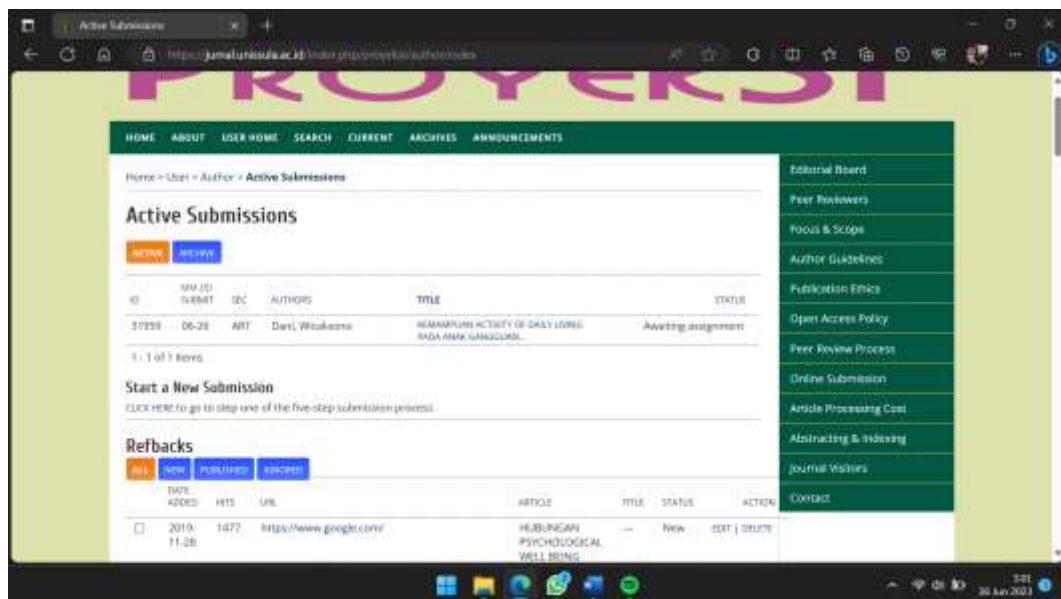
Active Submissions

https://jurnal.unissula.ac.id/index.php/proyeksi/author/index

PROYEKSI

HOME ABOUT USER HOME SEARCH CURRENT ARCHIVES ANNOUNCEMENTS

Home > User > Author > Active Submissions

Active Submissions

ACTIVE ARCHIVE

| ID | MM-DD SUBMIT | SEC | AUTHORS | TITLE | STATUS |
|---|---|---|---|---|---|
| 31959 | 06-26 | ART | Dari, Wisakasno | KEMAMPUAN ACTIVITY OF DAILY LIVING PADA ANAK GANGGUAN... | Awaiting assignment |

1 - 1 of 1 Items

Start a New Submission

CLICK HERE to go to step one of the five-step submission process.

Refbacks

ALL NEW PUBLISHED IGNORED

| | DATE ADDED | HITS | URL | ARTICLE | TITLE | STATUS | ACTION |
|---|---|---|---|---|---|---|---|
| ☐ | 2019-11-26 | 1477 | https://www.google.com/ | HUBUNGAN PSYCHOLOGICAL WELL BEING | — | New | EDIT \| DELETE |

Editorial Board
Peer Reviewers
Focus & Scope
Author Guidelines
Publication Ethics
Open Access Policy
Peer Review Process
Online Submission
Article Processing Cost
Abstracting & Indexing
Journal Visitors
Contact

3:01
26 Jun 2023